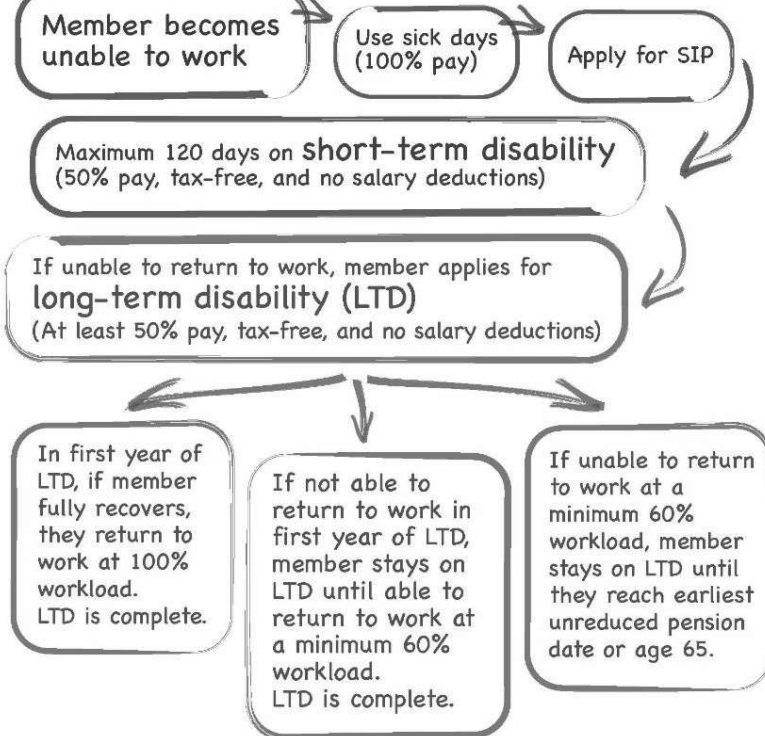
Member becomes unable to work

Use sick days (100% pay)

Apply for SIP

Maximum 120 days on short-term disability (50% pay, tax-free, and no salary deductions)

If unable to return to work, member applies for long-term disability (LTD) (At least 50% pay, tax-free, and no salary deductions)

In first year of LTD, if member fully recovers, they return to work at 100% workload. LTD is complete.

If not able to return to work in first year of LTD, member stays on LTD until able to return to work at a minimum 60% workload. LTD is complete.

If unable to return to work at a minimum 60% workload, member stays on LTD until they reach earliest unreduced pension date or age 65.